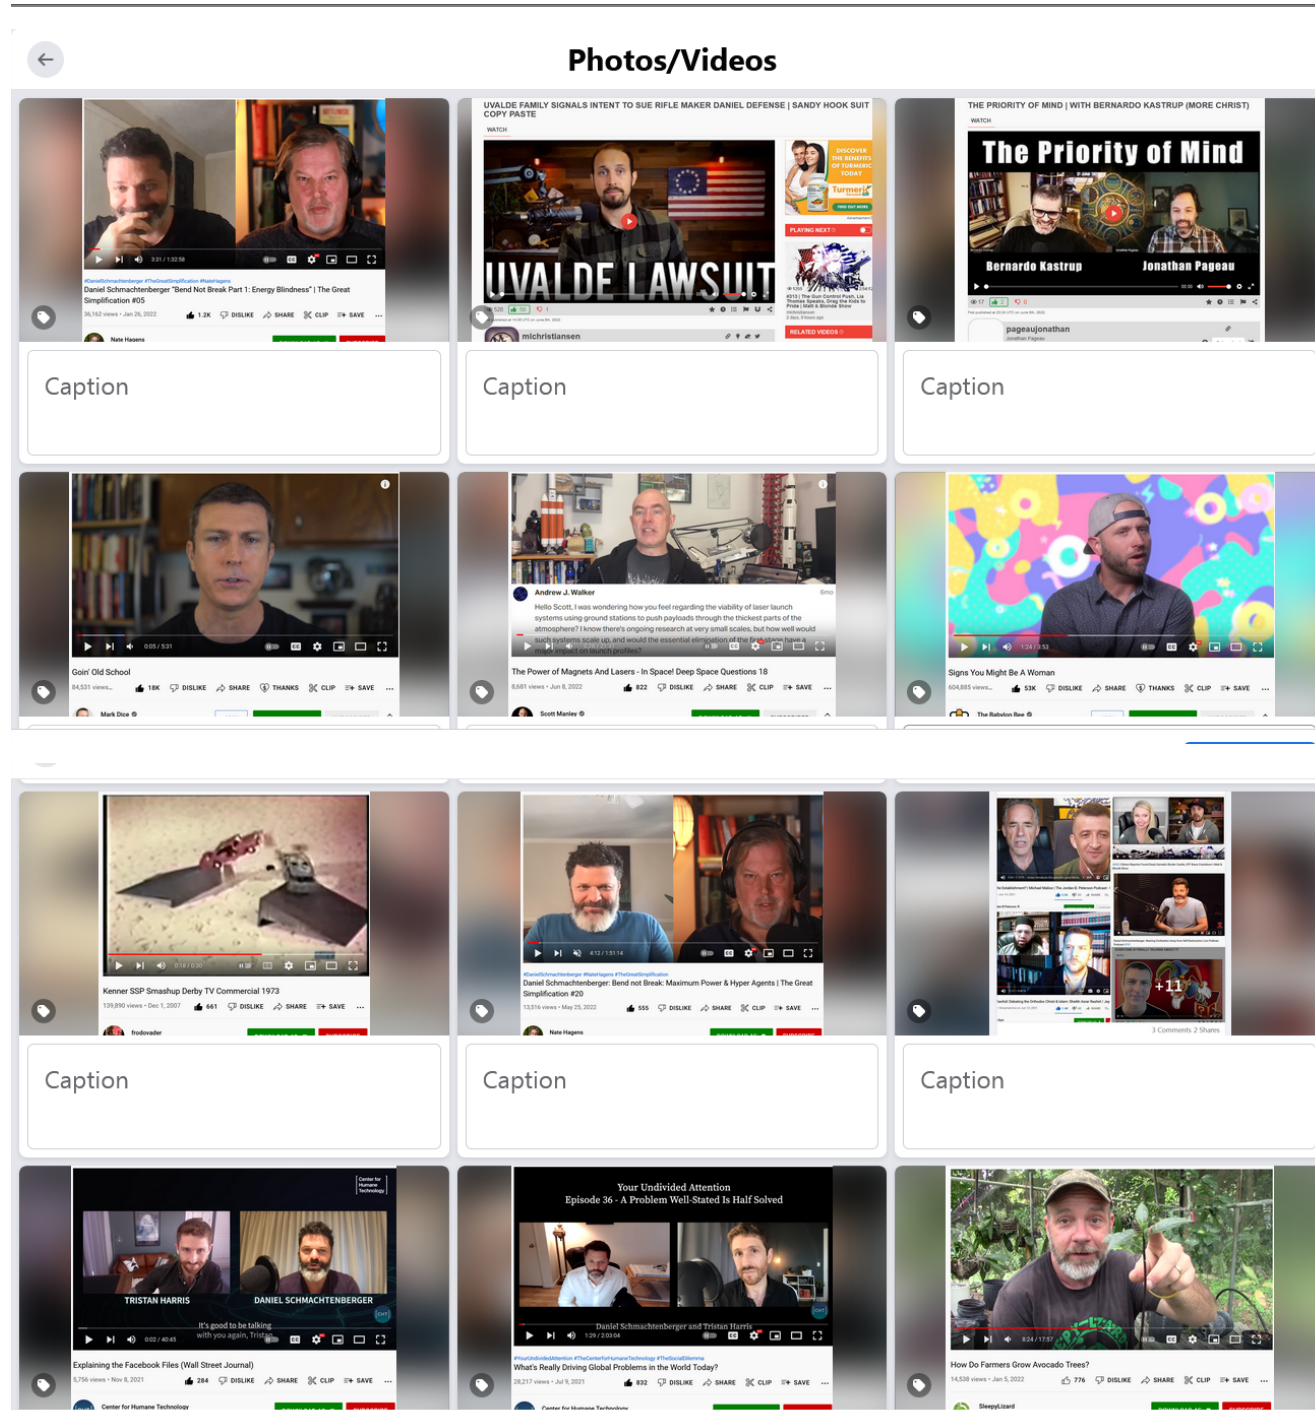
Photos/Videos

#DanielSchmachtenberger #TheGreatSimplification #NateHagens
Daniel Schmachtenberger "Bend Not Break Part 1: Energy Blindness" | The Great Simplification #05
36,162 views • Jan 26, 2022
1.2K DISLIKE SHARE CLIP SAVE
Nate Hagens

Caption

UVALDE FAMILY SIGNALS INTENT TO SUE RIFLE MAKER DANIEL DEFENSE | SANDY HOOK SUIT COPY PASTE
WATCH
UVALDE LAWSUIT
DISCOVER THE BENEFITS OF TURMERIC TODAY
PLAYING NEXT
RELATED VIDEOS
michristiansen

Caption

THE PRIORITY OF MIND | WITH BERNARDO KASTRUP (MORE CHRIST)
WATCH
The Priority of Mind
Bernardo Kastrup
Jonathan Pageau
pageaujonathan

Caption

Goin' Old School
84,531 views
18K DISLIKE SHARE THANKS CLIP SAVE
Mark Dice

Andrew J. Walker
Hello Scott, I was wondering how you feel regarding the viability of laser launch systems using ground stations to push payloads through the thickest parts of the atmosphere? I know there's ongoing research at very small scales, but how well would such systems scale up, and would the essential elimination of the first stage have a major impact on launch profiles?
The Power of Magnets And Lasers - In Space! Deep Space Questions 18
8,681 views • Jun 8, 2022
822 DISLIKE SHARE CLIP SAVE
Scott Manley

Signs You Might Be A Woman
604,885 views
53K DISLIKE SHARE THANKS CLIP SAVE
The Babylon Bee

Kenner SSP Smashup Derby TV Commercial 1973
139,890 views • Dec 1, 2007
661 DISLIKE SHARE SAVE
frodovader

Caption

#DanielSchmachtenberger #NateHagens #TheGreatSimplification
Daniel Schmachtenberger: Bend not Break: Maximum Power & Hyper Agents | The Great Simplification #20
13,516 views • May 25, 2022
555 DISLIKE SHARE CLIP SAVE
Nate Hagens

Caption

+11
3 Comments 2 Shares

Caption

Center for Humane Technology
TRISTAN HARRIS
DANIEL SCHMACHTENBERGER
It's good to be talking with you again, Tristan
Explaining the Facebook Files (Wall Street Journal)
5,756 views • Nov 8, 2021
284 DISLIKE SHARE CLIP SAVE
Center for Humane Technology

Your Undivided Attention
Episode 36 - A Problem Well-Stated Is Half Solved
Daniel Schmachtenberger and Tristan Harris
#YourUndividedAttention #TheCenterforHumaneTechnology #TheSocialDilemma
What's Really Driving Global Problems in the World Today?
28,217 views • Jul 9, 2021
832 DISLIKE SHARE CLIP SAVE
Center for Humane Technology

How Do Farmers Grow Avocado Trees?
14,538 views • Jan 5, 2022
776 DISLIKE SHARE CLIP SAVE
SleepyLizard